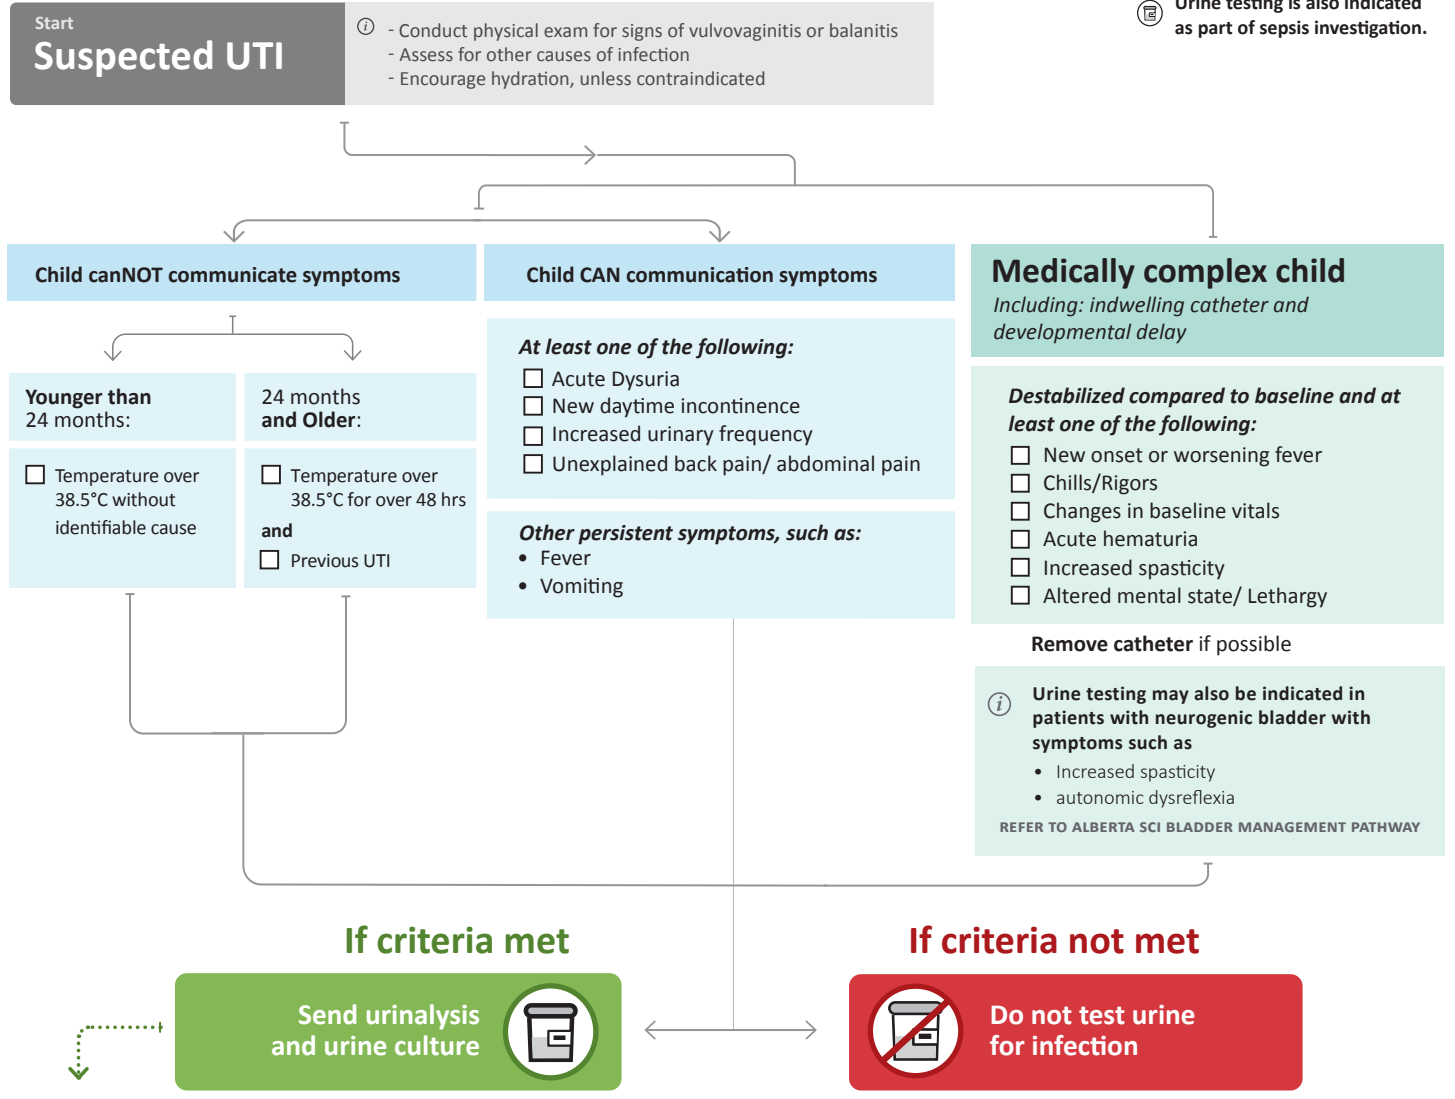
Start
Suspected UTI

- Conduct physical exam for signs of vulvovaginitis or balanitis
- Assess for other causes of infection
- Encourage hydration, unless contraindicated

Urine testing is also indicated as part of sepsis investigation.

Child canNOT communicate symptoms

Younger than 24 months:

☐ Temperature over 38.5°C without identifiable cause

24 months and Older:

☐ Temperature over 38.5°C for over 48 hrs
and
☐ Previous UTI

Child CAN communication symptoms

At least one of the following:
☐ Acute Dysuria
☐ New daytime incontinence
☐ Increased urinary frequency
☐ Unexplained back pain/ abdominal pain

Other persistent symptoms, such as:
• Fever
• Vomiting

Medically complex child
Including: indwelling catheter and developmental delay

Destabilized compared to baseline and at least one of the following:
☐ New onset or worsening fever
☐ Chills/Rigors
☐ Changes in baseline vitals
☐ Acute hematuria
☐ Increased spasticity
☐ Altered mental state/ Lethargy

Remove catheter if possible

Urine testing may also be indicated in patients with neurogenic bladder with symptoms such as
• Increased spasticity
• autonomic dysreflexia
REFER TO ALBERTA SCI BLADDER MANAGEMENT PATHWAY

If criteria met
Send urinalysis and urine culture

If criteria not met
Do not test urine for infection